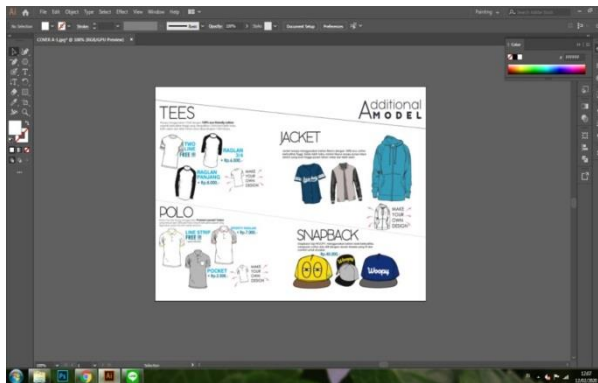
Ai File Edit Object Type Select Effect View Window Help

Painting

No Selection Stroke Opacity 100% Style Document Setup Preferences

COVER A-3.jpg* @ 100% (RGB/GPU Preview)

Color

TEES

TWO LINE FREE !!!

RAGLAN 3/4 + Rp.4.000,-

RAGLAN PANJANG + Rp.8.000,-

MAKE YOUR OWN DESIGN

Additional MODEL

JACKET

MAKE YOUR OWN DESIGN

POLO

LINE STRIP FREE !!!

SHOT COLLAR + Rp.7.000,-

POCKET + Rp.2.000,-

MAKE YOUR OWN DESIGN

SNAPBACK

Rp.45.000

Woopy

100%

12:07
12/02/2020